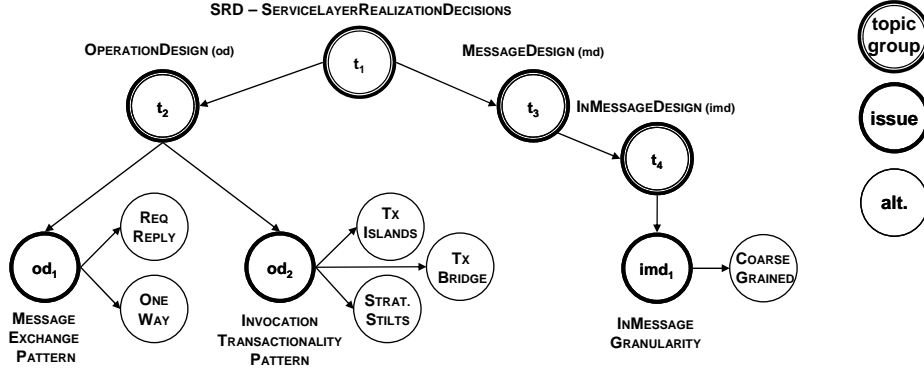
SRD – SERVICELAYERREALIZATIONDECISIONS

OPERATIONDESIGN (od)

$t_1$

MESSAGEDESIGN (md)

$t_2$

$t_3$

INMESSAGEDESIGN (imd)

$t_4$

REQ REPLY

$od_1$

ONE WAY

MESSAGE EXCHANGE PATTERN

TX ISLANDS

$od_2$

TX BRIDGE

STRAT. STILTS

INVOCATION TRANSACTIONALITY PATTERN

$imd_1$

COARSE GRAINED

INMESSAGE GRANULARITY

topic group

issue

alt.